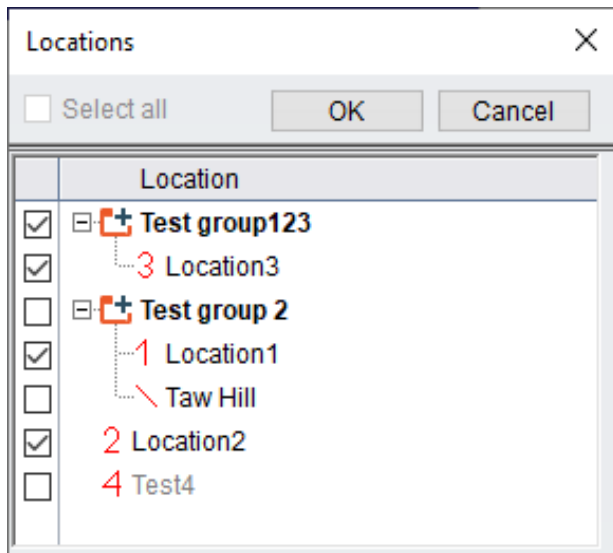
Locations
×
Select all
OK
Cancel

| | Location |
|---|---|
| ☑ | ⊟ Test group123 |
| ☑ | 3 Location3 |
| ☐ | ⊟ Test group 2 |
| ☑ | 1 Location1 |
| ☐ | \ Taw Hill |
| ☑ | 2 Location2 |
| ☐ | 4 Test4 |